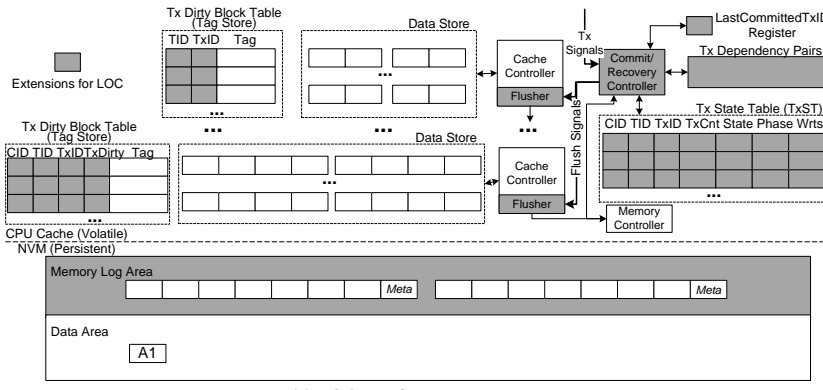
Extensions for LOC

Tx Dirty Block Table (Tag Store)
TID TxID Tag
...

Data Store
...

Cache Controller
Flusher

Tx Signals

Commit/ Recovery Controller

LastCommittedTxID Register

Tx Dependency Pairs

Tx Dirty Block Table (Tag Store)
CID TID TxIDTxDirty Tag
...

...

Data Store
...

Flush Signals

Cache Controller
Flusher

Tx State Table (TxST)
CID TID TxID TxCnt State Phase Wrts
...

Memory Controller

CPU Cache (Volatile)
NVM (Persistent)

Memory Log Area
Meta
Meta

Data Area
A1